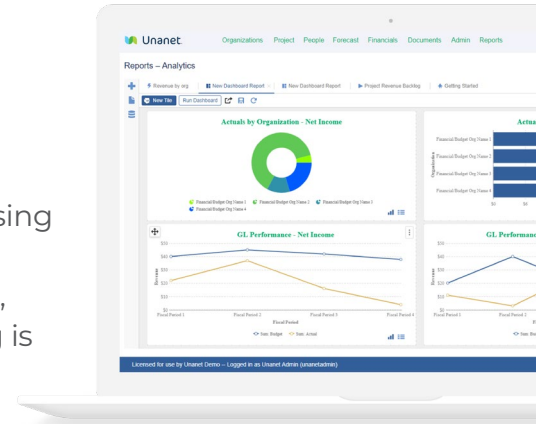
sing

,
is

Unanet
Organizations Project People Forecast Financials Documents Admin Reports

Reports – Analytics

Revenue by org | New Dashboard Report | New Dashboard Report | Project Revenue Backlog | Getting Started

New Tile | Run Dashboard

Actuals by Organization – Net Income

Financial Budget Org Name 1 Financial Budget Org Name 2 Financial Budget Org Name 3 Financial Budget Org Name 4

Actua

Financial Budget Org Name 1
Financial Budget Org Name 2
Financial Budget Org Name 3
Financial Budget Org Name 4

Organization

$0 $0

GL Performance – Net Income

$50
$40
$30
$20
$10
$0

Revenue

Fiscal Period 1 Fiscal Period 2 Fiscal Period 3 Fiscal Period 4

Fiscal Period

Sum: Budget Sum: Actual

GL Performance

$50
$40
$30
$20
$10
$0

Fiscal Period 1

Sum: Bu

Licensed for use by Unanet Demo – Logged in as Unanet Admin (unanetadmin)